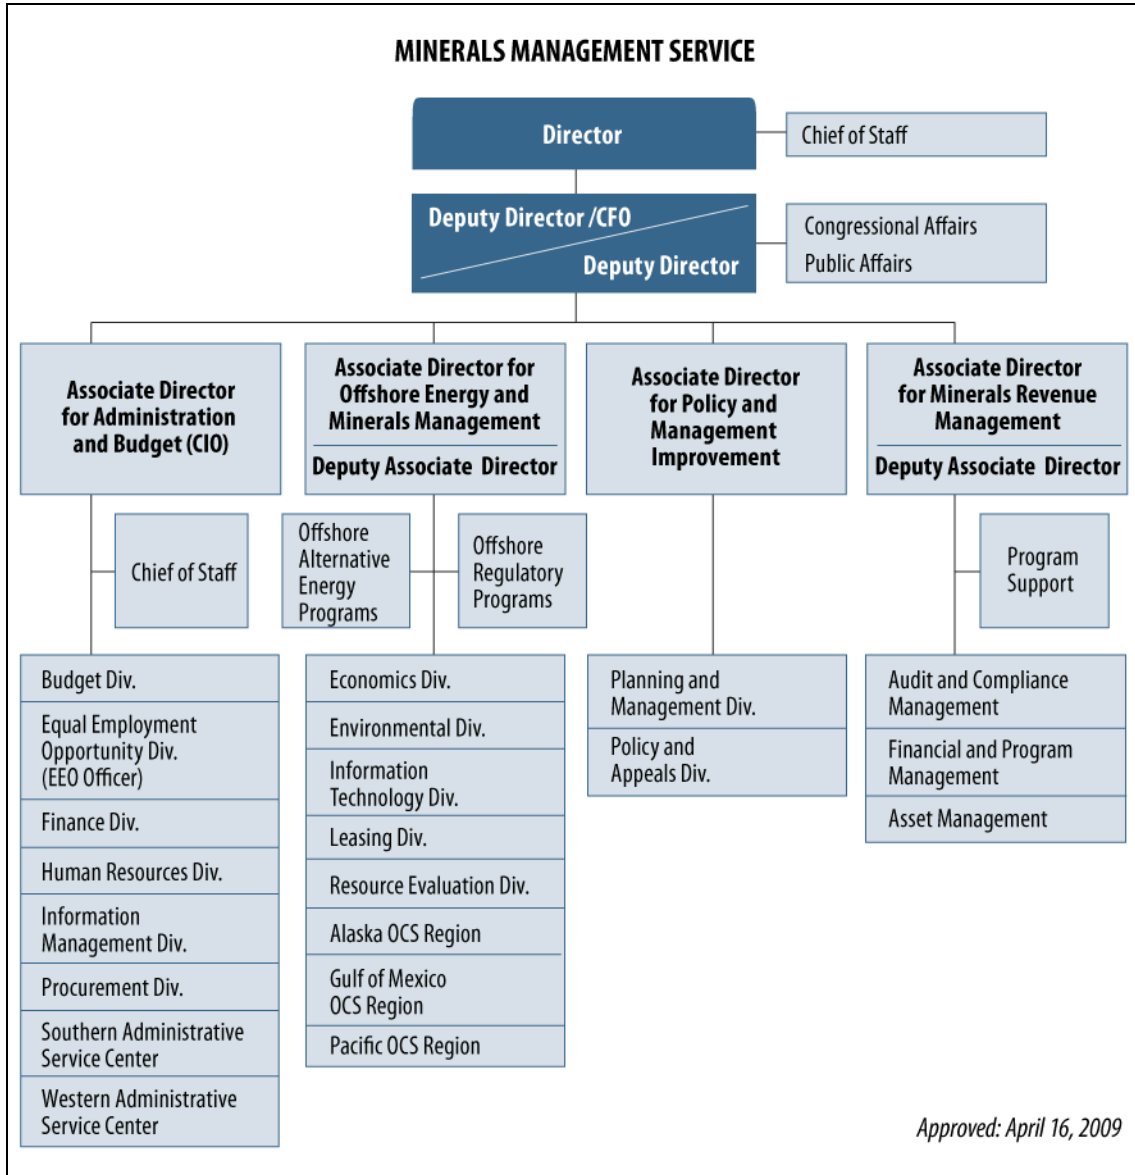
MINERALS MANAGEMENT SERVICE

Director

Chief of Staff

Deputy Director /CFO

Deputy Director

Congressional Affairs

Public Affairs

Associate Director for Administration and Budget (CIO)

Associate Director for Offshore Energy and Minerals Management

Deputy Associate Director

Associate Director for Policy and Management Improvement

Associate Director for Minerals Revenue Management

Deputy Associate Director

Chief of Staff

Offshore Alternative Energy Programs

Offshore Regulatory Programs

Program Support

Budget Div.

Equal Employment Opportunity Div. (EEO Officer)

Finance Div.

Human Resources Div.

Information Management Div.

Procurement Div.

Southern Administrative Service Center

Western Administrative Service Center

Economics Div.

Environmental Div.

Information Technology Div.

Leasing Div.

Resource Evaluation Div.

Alaska OCS Region

Gulf of Mexico OCS Region

Pacific OCS Region

Planning and Management Div.

Policy and Appeals Div.

Audit and Compliance Management

Financial and Program Management

Asset Management

Approved: April 16, 2009